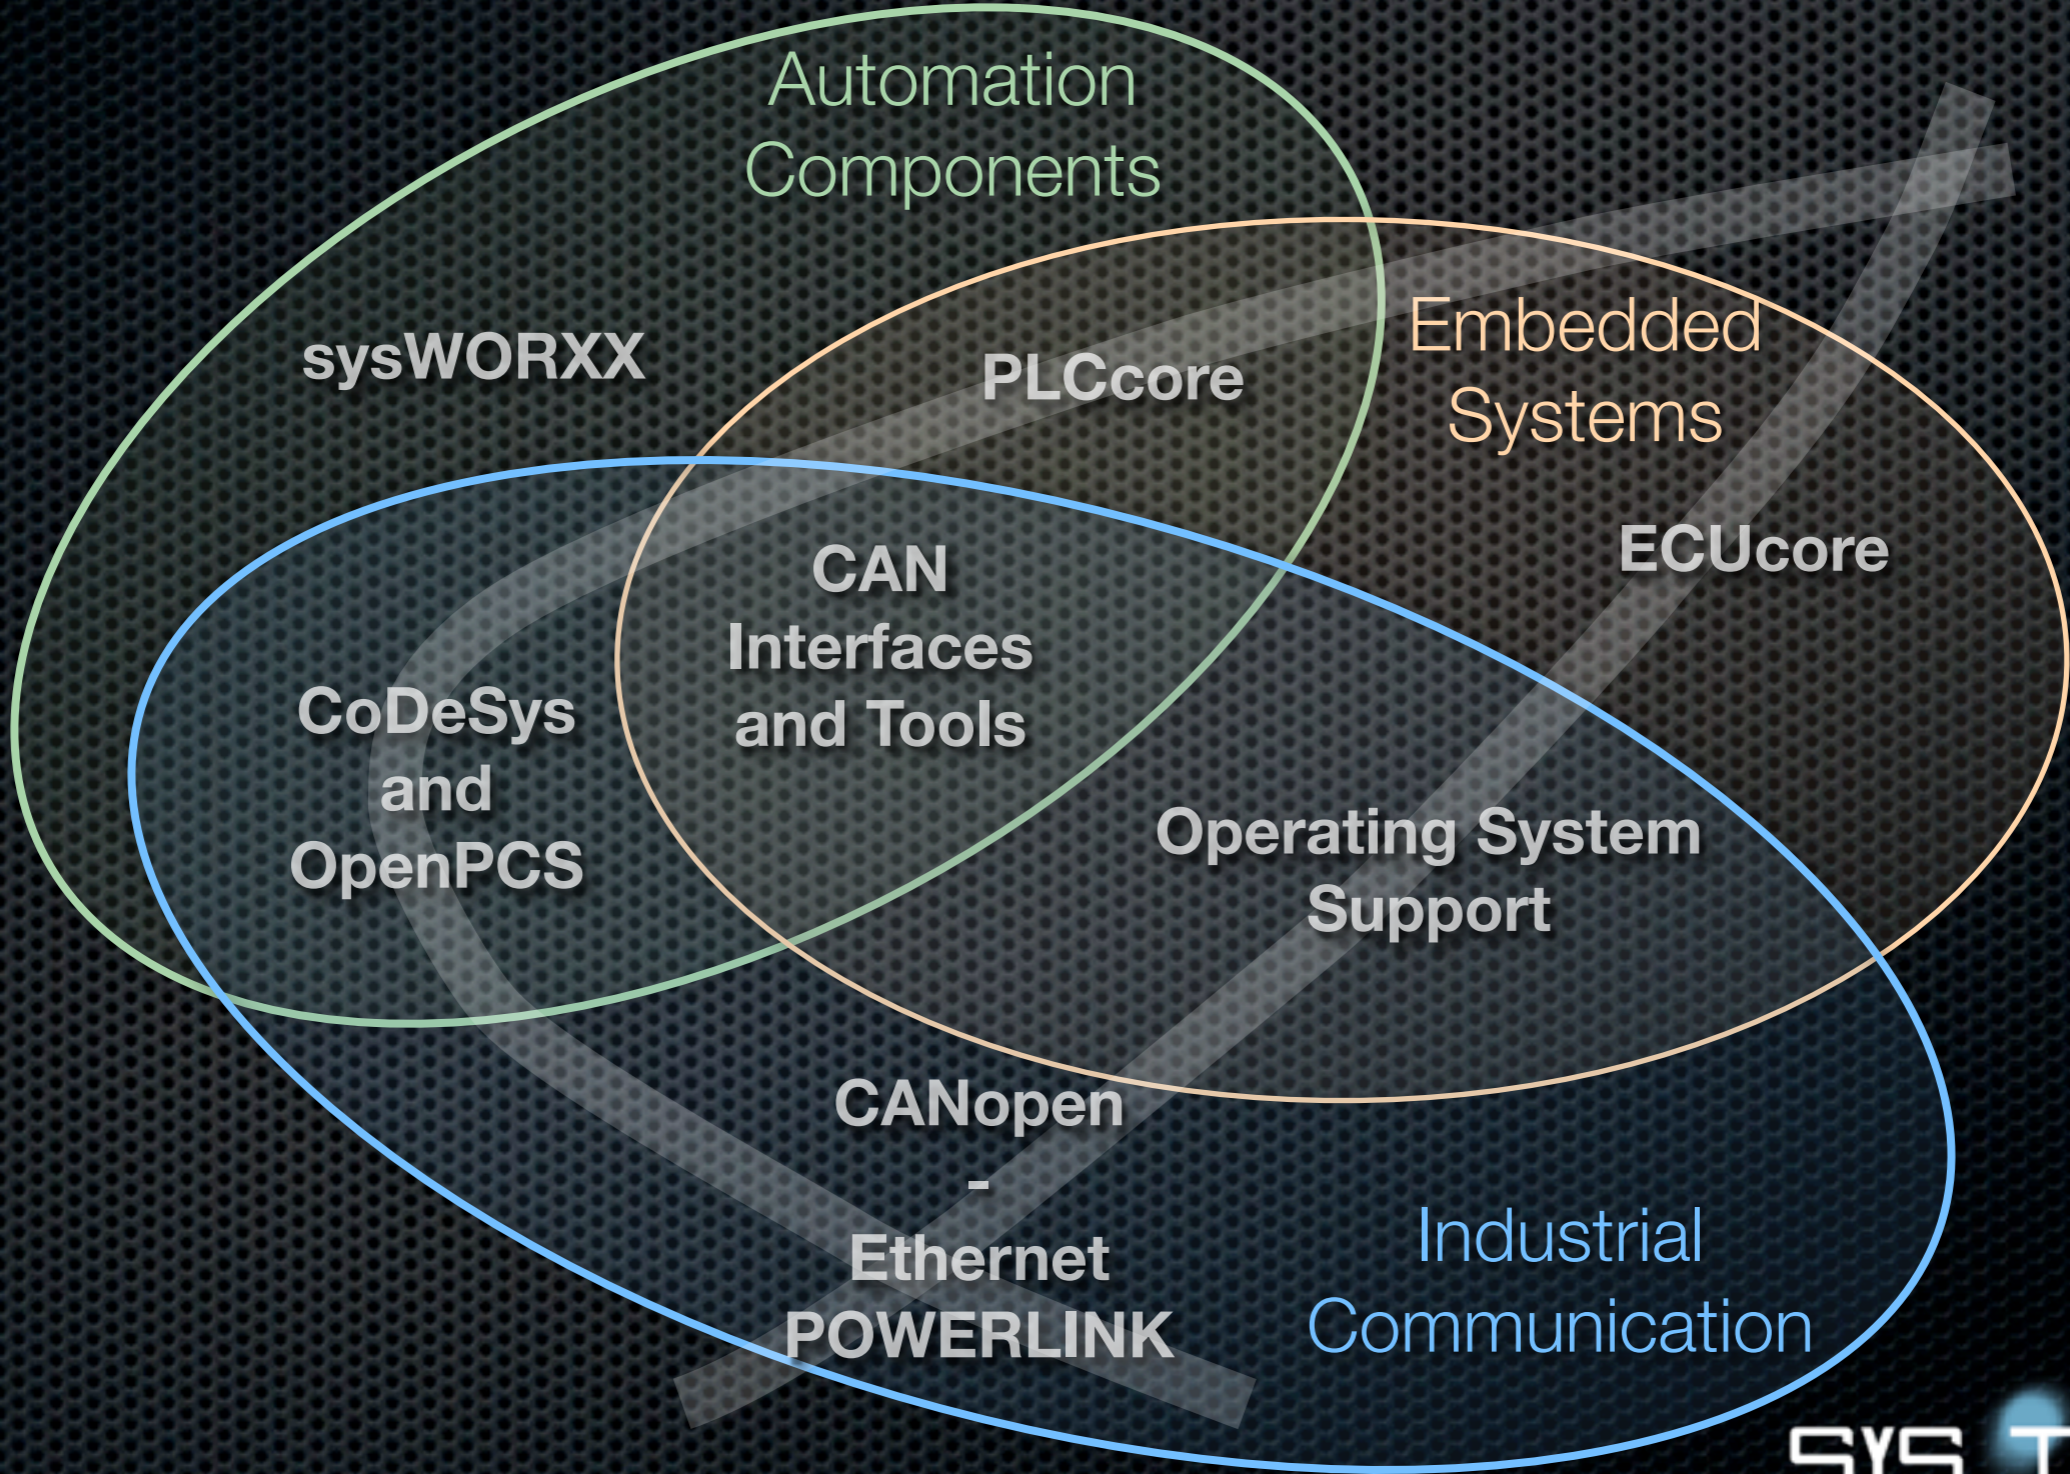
Automation Components

sysWORXX

PLCcore

Embedded Systems

ECUcore

CAN Interfaces and Tools

CoDeSys and OpenPCS

Operating System Support

CANopen - Ethernet POWERLINK

Industrial Communication

SYS T